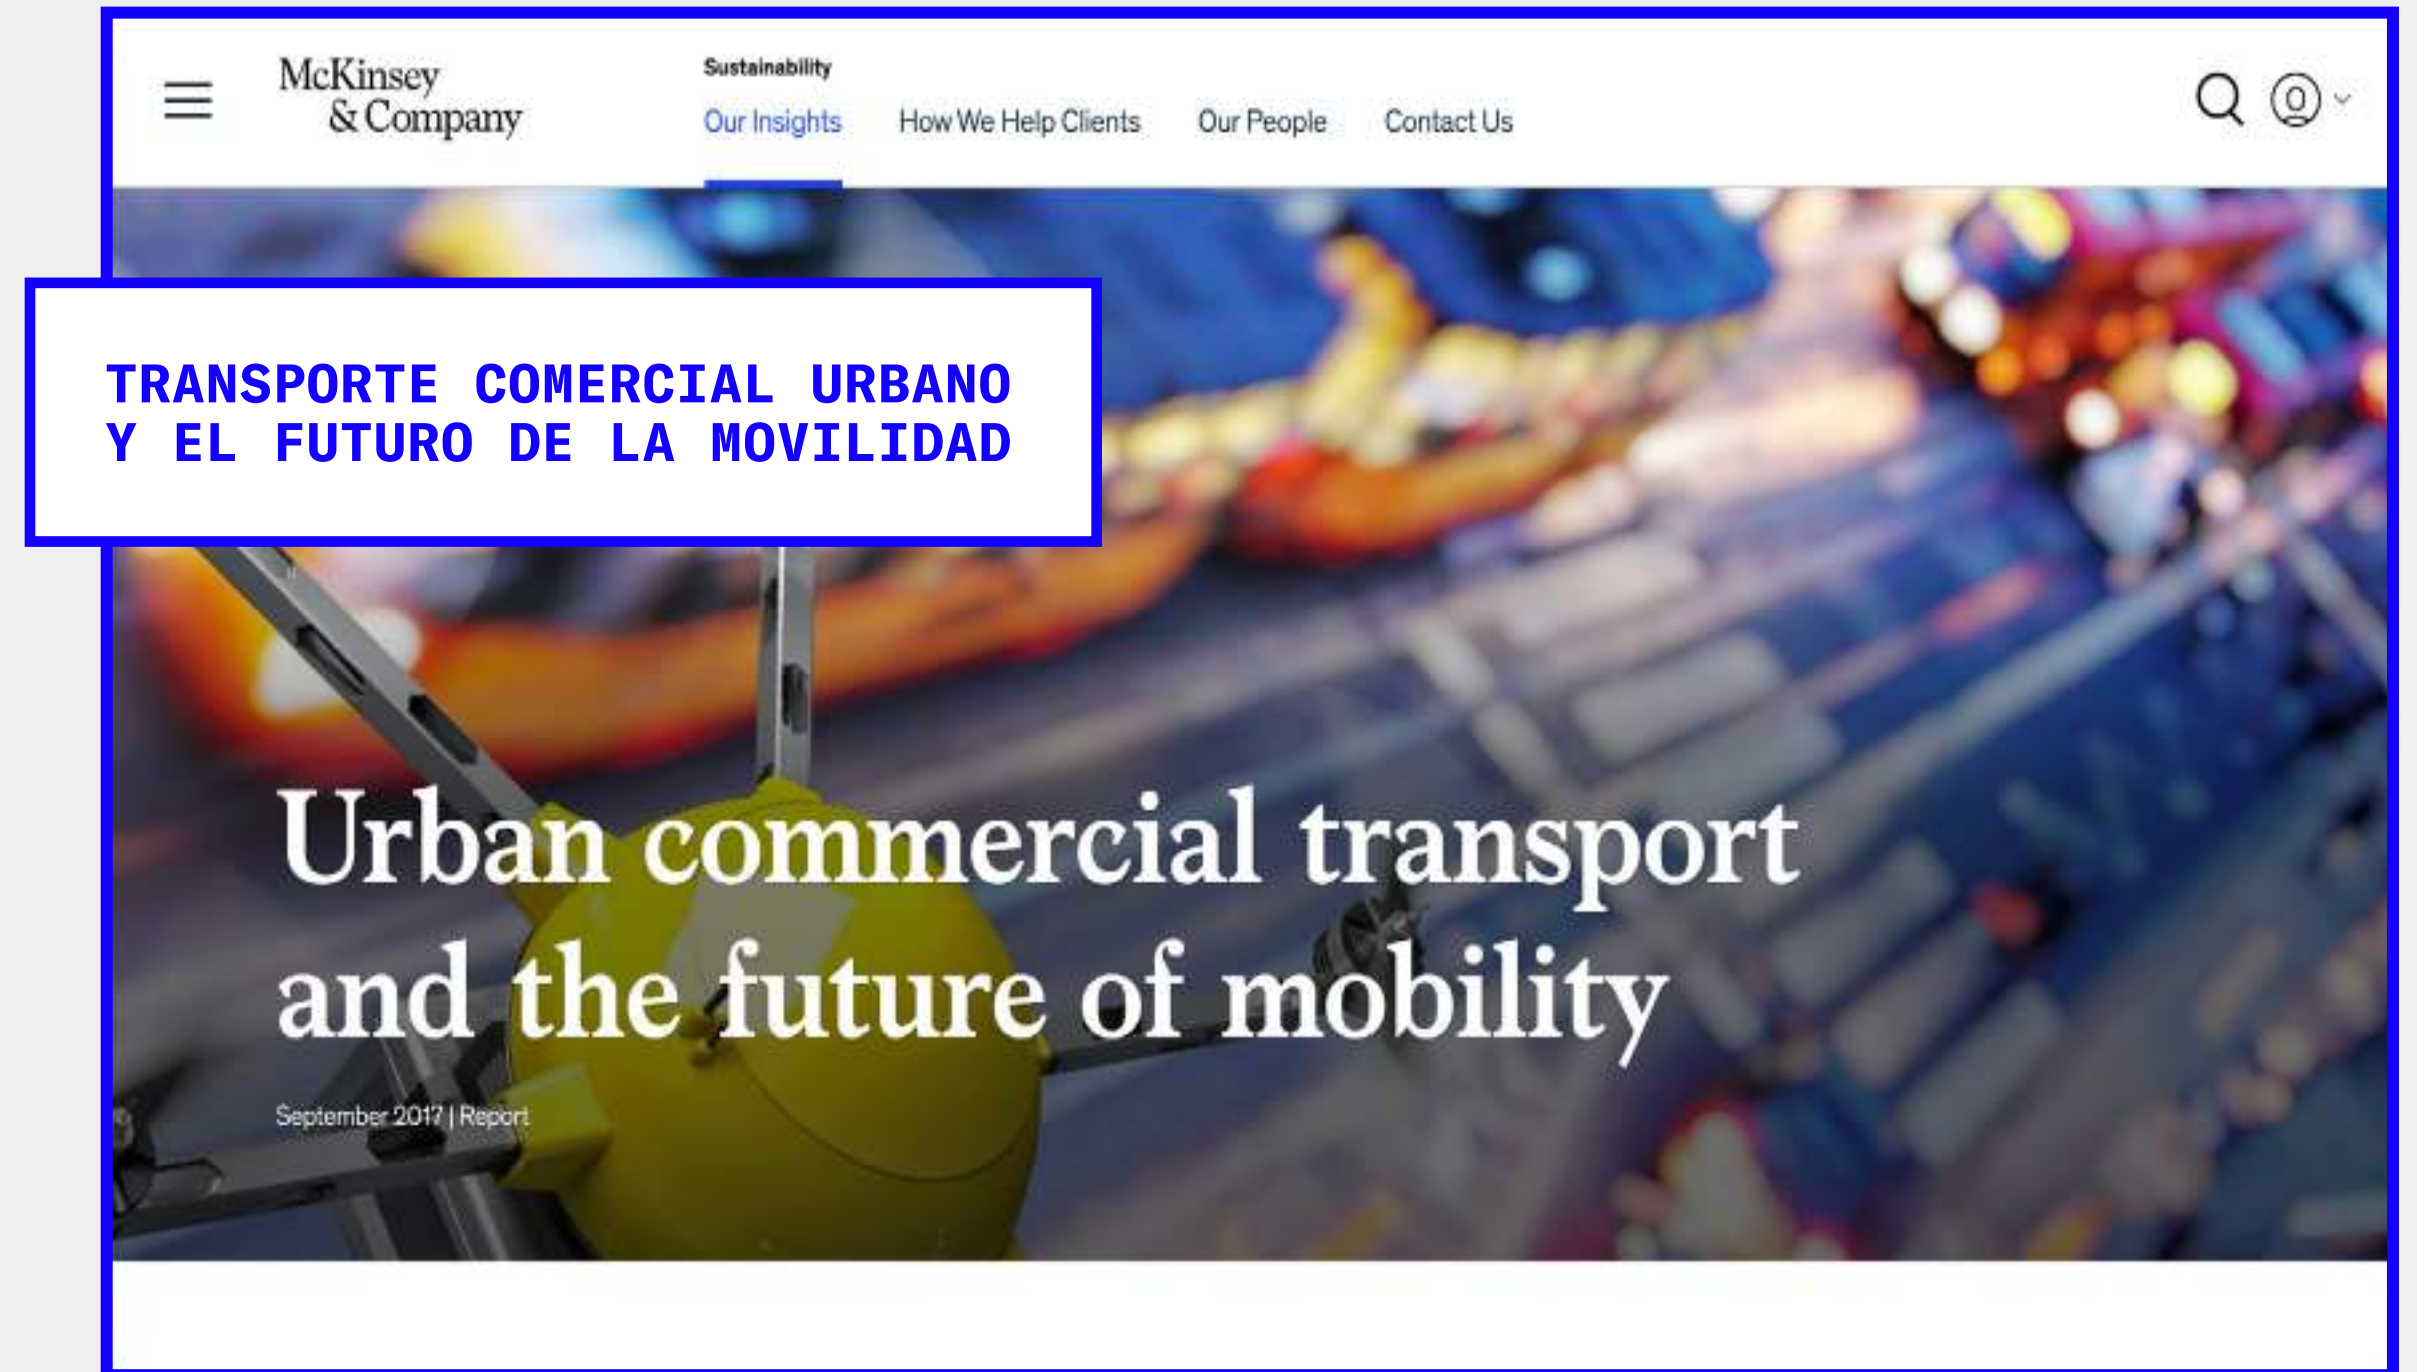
McKinsey & Company

Sustainability

Our Insights How We Help Clients Our People Contact Us

TRANSPORTE COMERCIAL URBANO Y EL FUTURO DE LA MOVILIDAD

Urban commercial transport and the future of mobility

September 2017 | Report